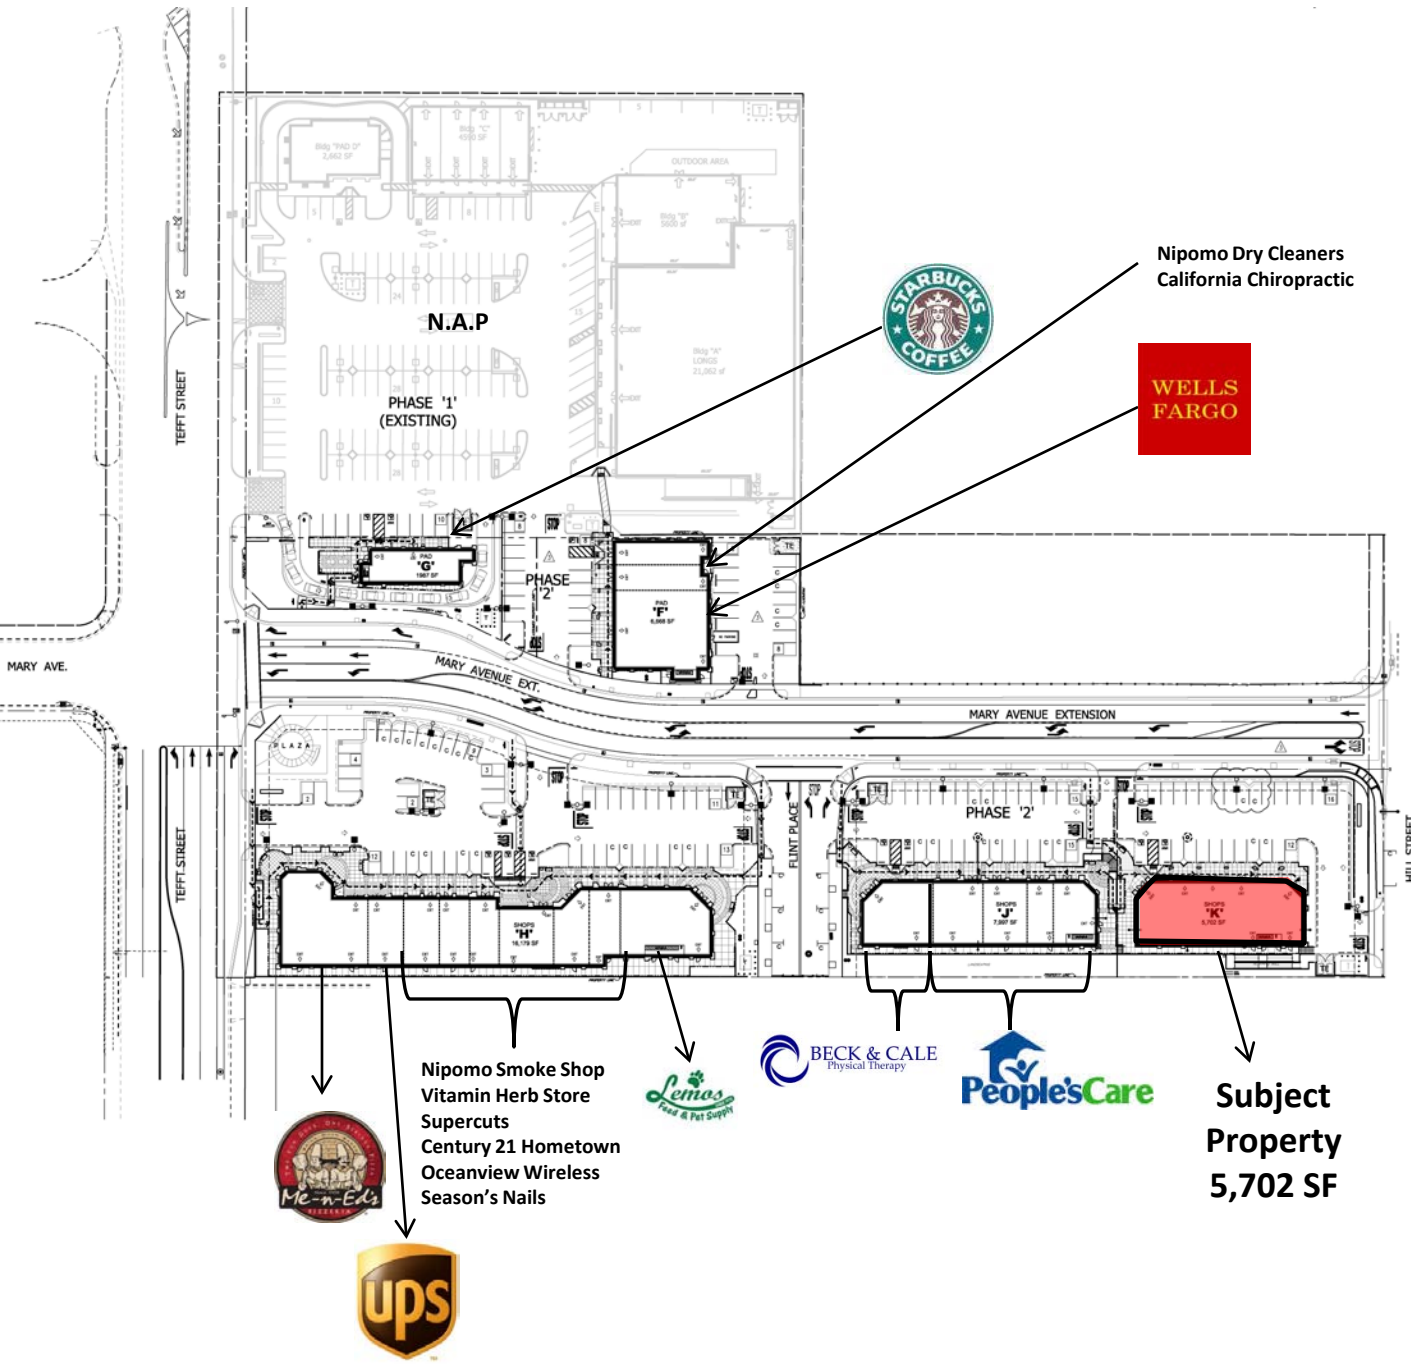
Nipomo Dry Cleaners
California Chiropractic

STARBUCKS COFFEE

WELLS FARGO

N.A.P

PHASE '1'
(EXISTING)

Bldg "PAD D"
2,662 SF

Bldg "C"
4550 SF

OUTDOOR AREA

Bldg "B"
5600 SF

Bldg "A"
LONGS
21,062 SF

TEFFT STREET

MARY AVE.

PAD
'G'
1967 SF

PHASE
'2'

PAD
'F'
6,868 SF

MARY AVENUE EXT.

MARY AVENUE EXTENSION

PLAZA

TEFFT STREET

FLINT PLACE

PHASE '2'

SHOPS
'H'
16,179 SF

SHOPS
'J'
7,997 SF

SHOPS
'K'
5,702 SF

HILL STREET

Nipomo Smoke Shop
Vitamin Herb Store
Supercuts
Century 21 Hometown
Oceanview Wireless
Season's Nails

Lemos Feed & Pet Supply

BECK & CALE
Physical Therapy

People'sCare

Subject
Property
5,702 SF

Me-n-Ed's
PIZZERIA

ups